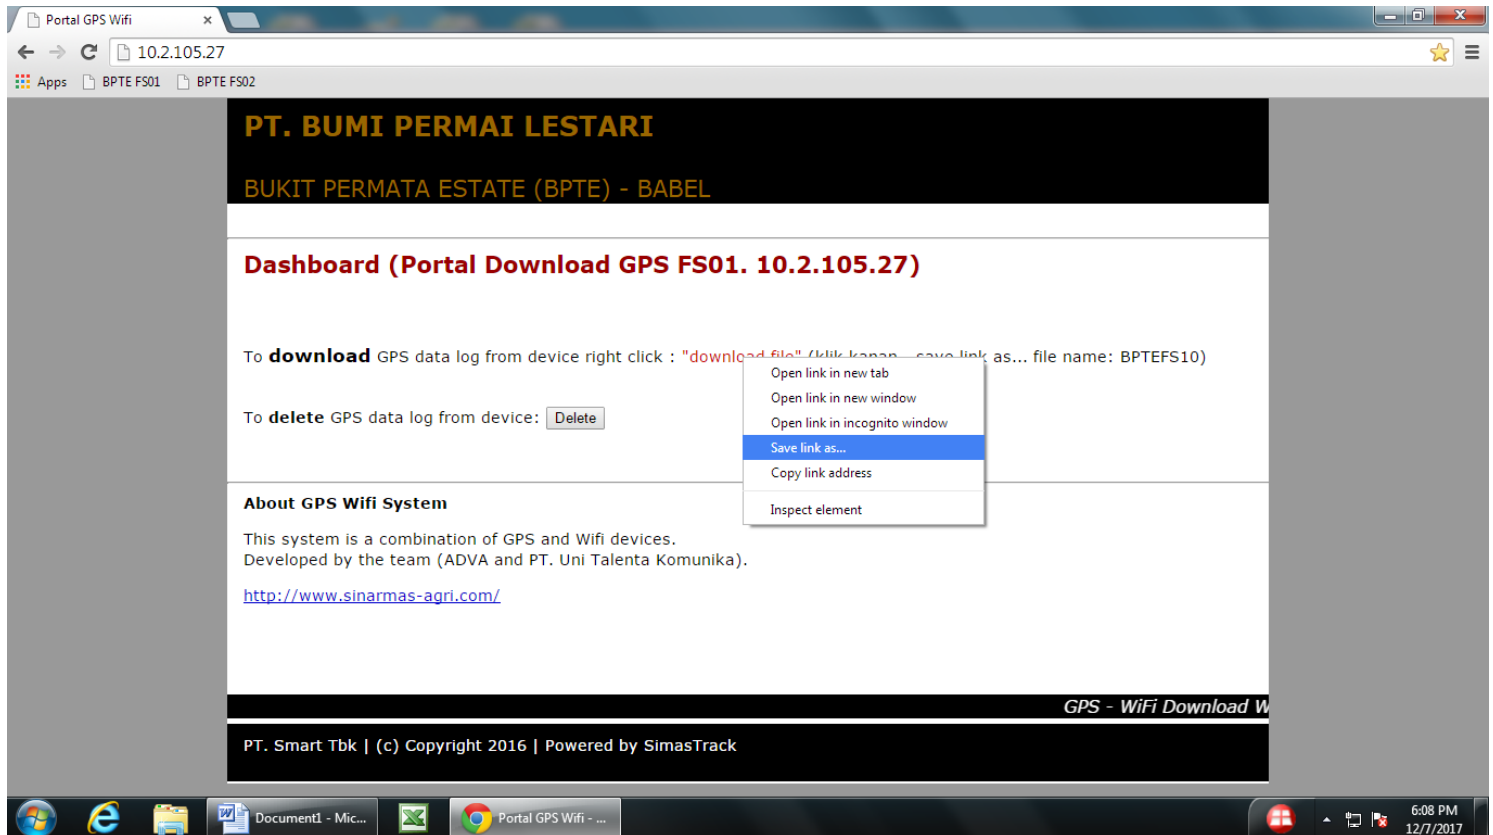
Portal GPS Wifi ×

10.2.105.27

Apps BPTE FS01 BPTE FS02

PT. BUMI PERMAI LESTARI

BUKIT PERMATA ESTATE (BPTE) - BABEL

Dashboard (Portal Download GPS FS01. 10.2.105.27)

To **download** GPS data log from device right click : "downlo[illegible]" (klik kanan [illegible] save link as... file name: BPTEFS10)

Open link in new tab
Open link in new window
Open link in incognito window
Save link as...
Copy link address
Inspect element

To **delete** GPS data log from device: Delete

About GPS Wifi System

This system is a combination of GPS and Wifi devices.
Developed by the team (ADVA and PT. Uni Talenta Komunika).

http://www.sinarmas-agri.com/

GPS - WiFi Download W

PT. Smart Tbk | (c) Copyright 2016 | Powered by SimasTrack

Document1 - Mic... Portal GPS Wifi - ... 6:08 PM 12/7/2017